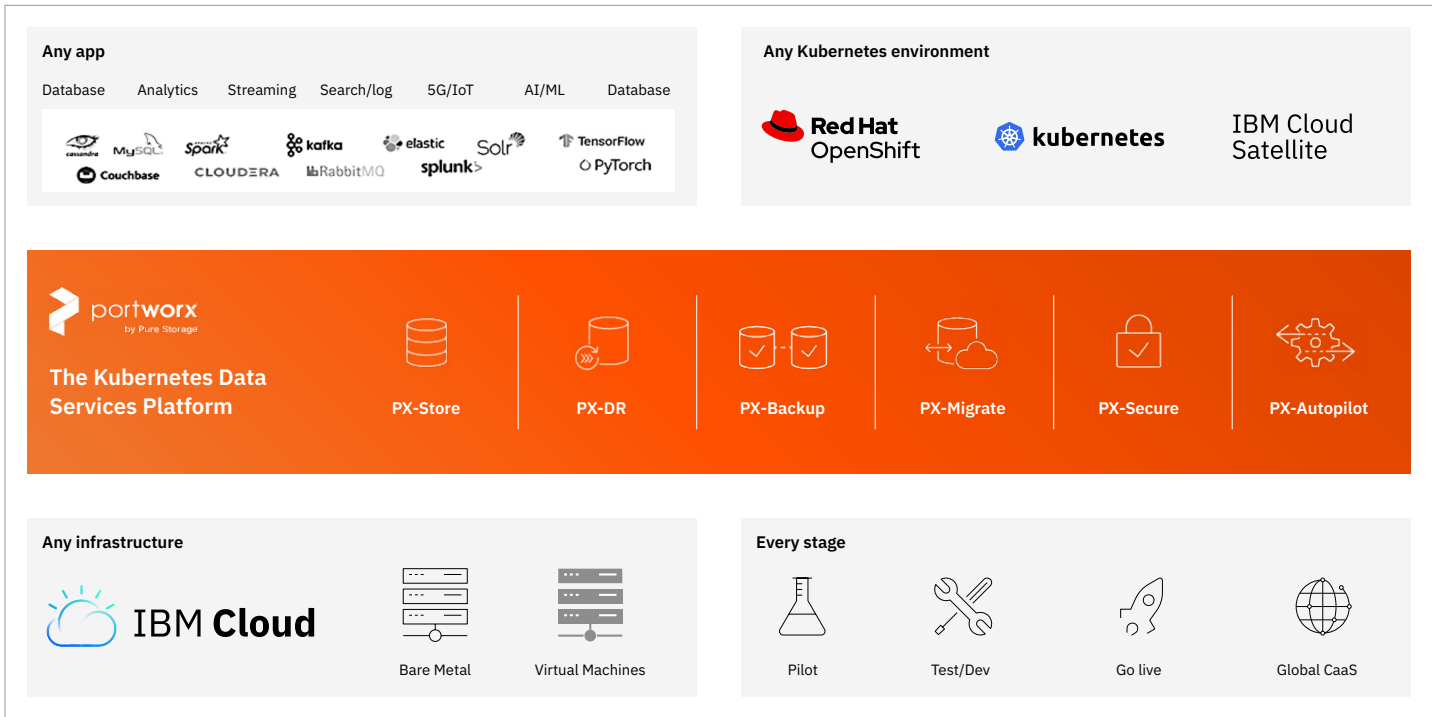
Any app

Database Analytics Streaming Search/log 5G/IoT AI/ML Database

cassandra MySQL Spark kafka elastic Solr TensorFlow
Couchbase CLOUDERA RabbitMQ splunk> PyTorch

Any Kubernetes environment

Red Hat OpenShift

kubernetes

IBM Cloud Satellite

portworx by Pure Storage

The Kubernetes Data Services Platform

PX-Store

PX-DR

PX-Backup

PX-Migrate

PX-Secure

PX-Autopilot

Any infrastructure

IBM Cloud

Bare Metal

Virtual Machines

Every stage

Pilot

Test/Dev

Go live

Global CaaS